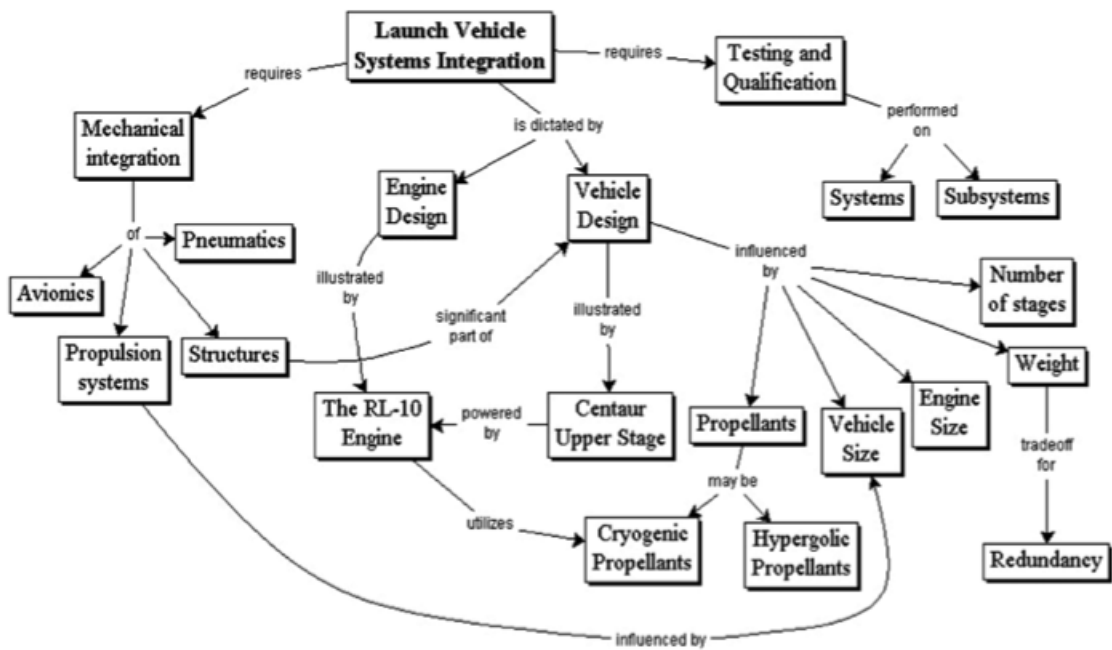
Launch Vehicle Systems Integration

requires

Testing and Qualification

performed on

Systems

Subsystems

requires

Mechanical integration

is dictated by

Engine Design

Vehicle Design

of

Pneumatics

Avionics

Propulsion systems

Structures

illustrated by

significant part of

illustrated by

influenced by

Number of stages

Weight

tradeoff for

Redundancy

Engine Size

Vehicle Size

Propellants

may be

Cryogenic Propellants

Hypergolic Propellants

The RL-10 Engine

powered by

Centaur Upper Stage

utilizes

influenced by